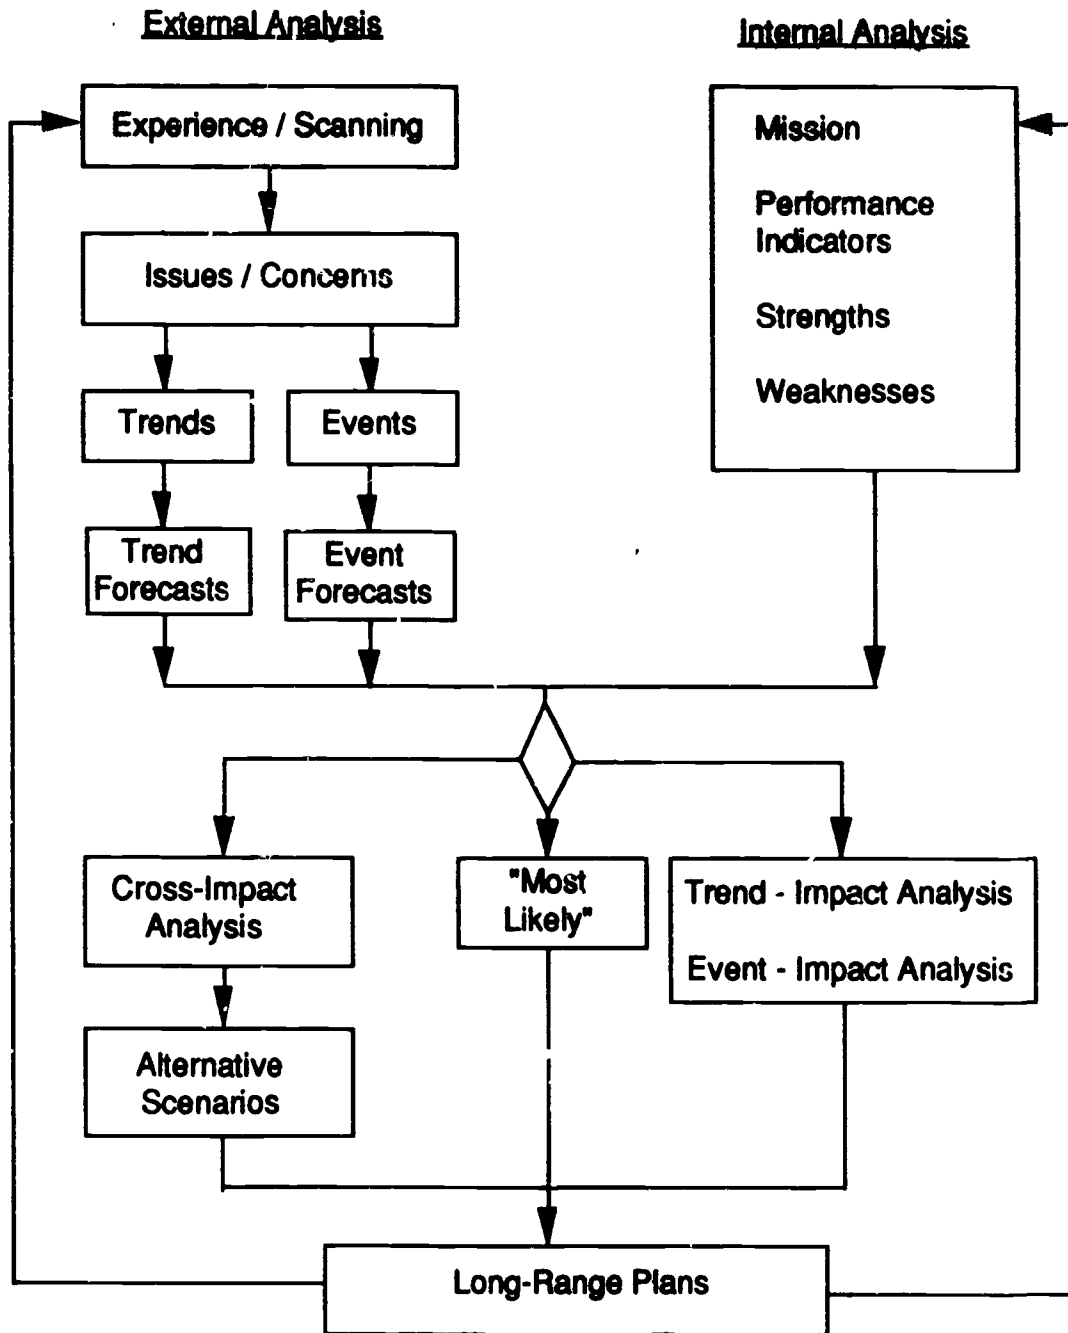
External Analysis

Internal Analysis

Experience / Scanning

Mission

Performance Indicators

Strengths

Weaknesses

Issues / Concerns

Trends

Events

Trend Forecasts

Event Forecasts

Cross-Impact Analysis

"Most Likely"

Trend - Impact Analysis

Event - Impact Analysis

Alternative Scenarios

Long-Range Plans